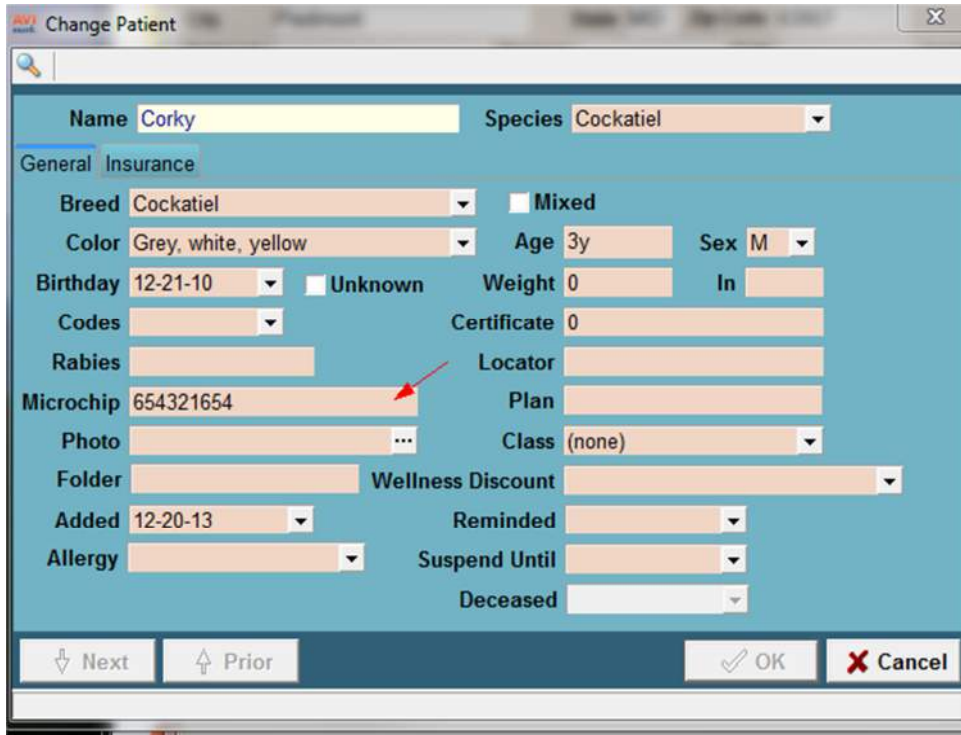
Change Patient

Name Corky
Species Cockatiel

General Insurance

Breed Cockatiel
Mixed
Color Grey, white, yellow
Age 3y
Sex M
Birthday 12-21-10
Unknown
Weight 0
In
Codes
Certificate 0
Rabies
Locator
Microchip 654321654
Plan
Photo
Class (none)
Folder
Wellness Discount
Added 12-20-13
Reminded
Allergy
Suspend Until
Deceased

Next
Prior
OK
Cancel